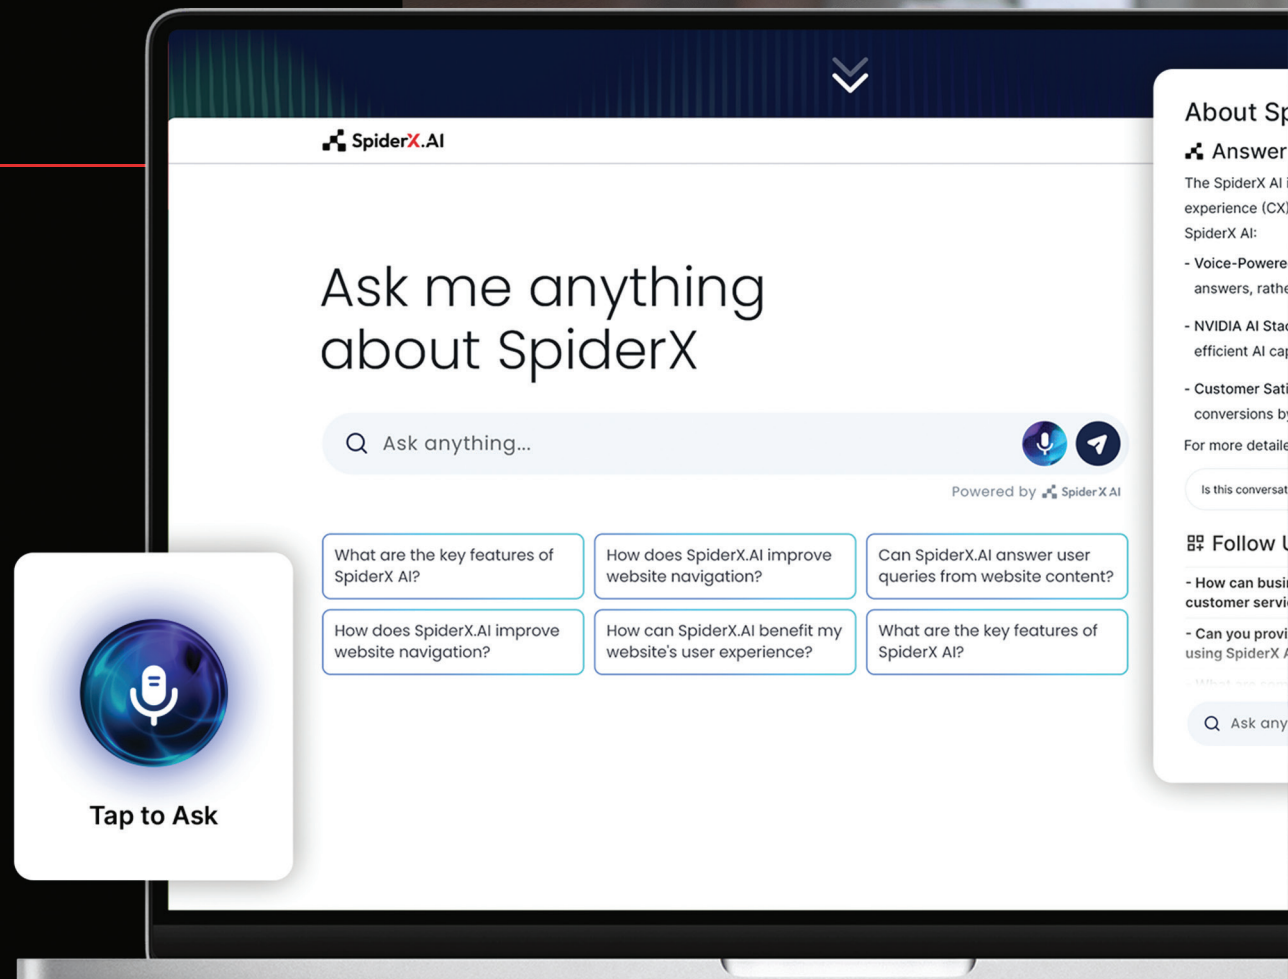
SpiderX.AI

Ask me anything about SpiderX

Ask anything...

Powered by SpiderX AI

What are the key features of SpiderX AI?

How does SpiderX.AI improve website navigation?

Can SpiderX.AI answer user queries from website content?

How does SpiderX.AI improve website navigation?

How can SpiderX.AI benefit my website's user experience?

What are the key features of SpiderX AI?

Tap to Ask

About Sp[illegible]

Answer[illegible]

The SpiderX AI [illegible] experience (CX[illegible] SpiderX AI:

- Voice-Powere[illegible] answers, rathe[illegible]

- NVIDIA AI Stac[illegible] efficient AI ca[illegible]

- Customer Sati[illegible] conversions b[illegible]

For more detaile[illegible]

Is this conversat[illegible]

Follow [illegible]

- How can busi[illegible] customer servi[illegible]

- Can you provi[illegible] using SpiderX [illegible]

Ask any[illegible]